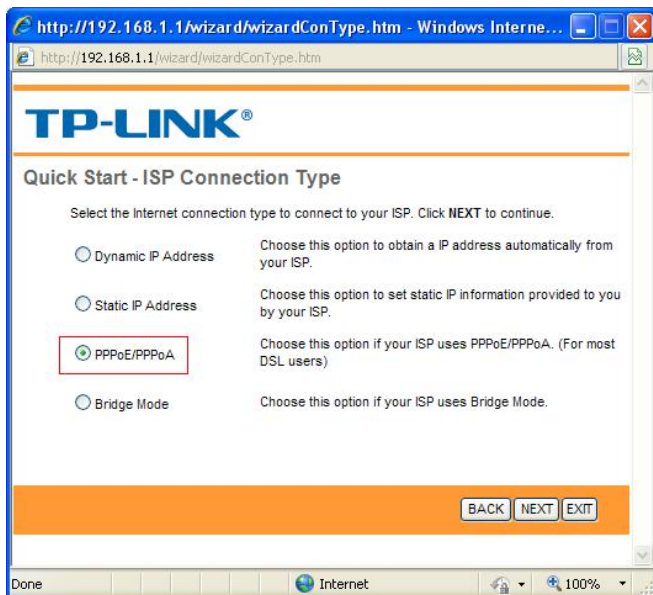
http://192.168.1.1/wizard/wizardConType.htm - Windows Interne...

http://192.168.1.1/wizard/wizardConType.htm

TP-LINK®

Quick Start - ISP Connection Type

Select the Internet connection type to connect to your ISP. Click NEXT to continue.

| | |
|---|---|
| Dynamic IP Address | Choose this option to obtain a IP address automatically from your ISP. |
| Static IP Address | Choose this option to set static IP information provided to you by your ISP. |
| PPPoE/PPPoA | Choose this option if your ISP uses PPPoE/PPPoA. (For most DSL users) |
| Bridge Mode | Choose this option if your ISP uses Bridge Mode. |

BACK NEXT EXIT

Done

Internet

100%